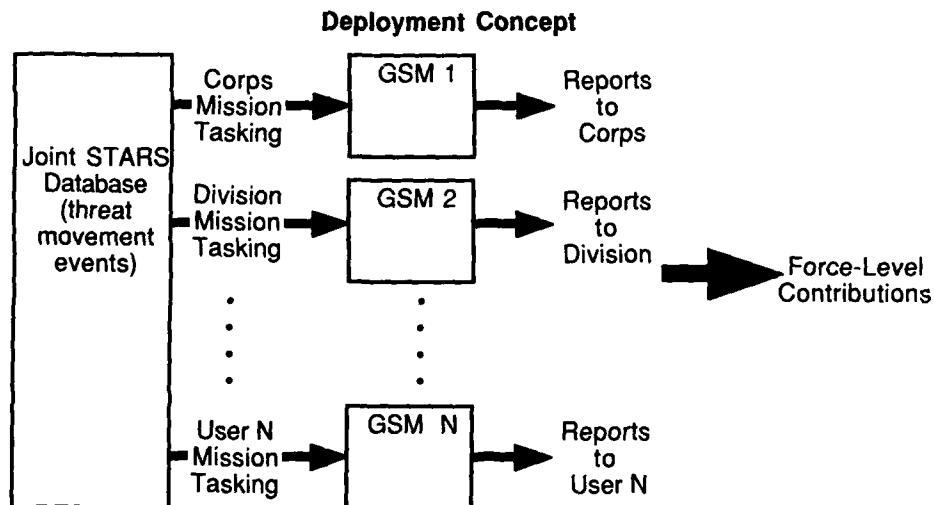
Deployment Concept

Joint STARS Database (threat movement events)

Corps Mission Tasking

GSM 1

Reports to Corps

Division Mission Tasking

GSM 2

Reports to Division

Force-Level Contributions

User N Mission Tasking

GSM N

Reports to User N